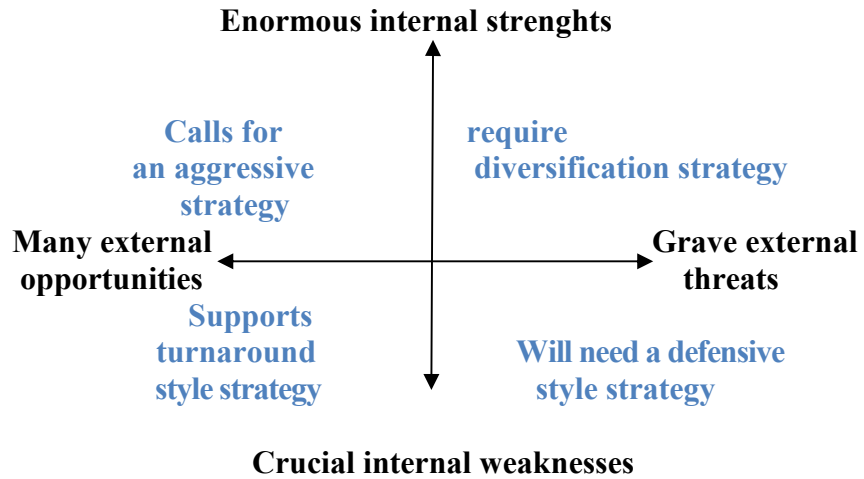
Enormous internal strenghts

Calls for an aggressive strategy

require diversification strategy

Many external opportunities

Grave external threats

Supports turnaround style strategy

Will need a defensive style strategy

Crucial internal weaknesses